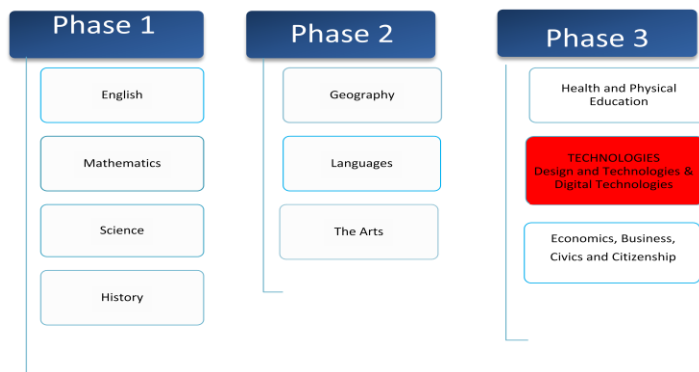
Phase 1

English

Mathematics

Science

History

Phase 2

Geography

Languages

The Arts

Phase 3

Health and Physical Education

TECHNOLOGIES
Design and Technologies & Digital Technologies

Economics, Business, Civics and Citizenship